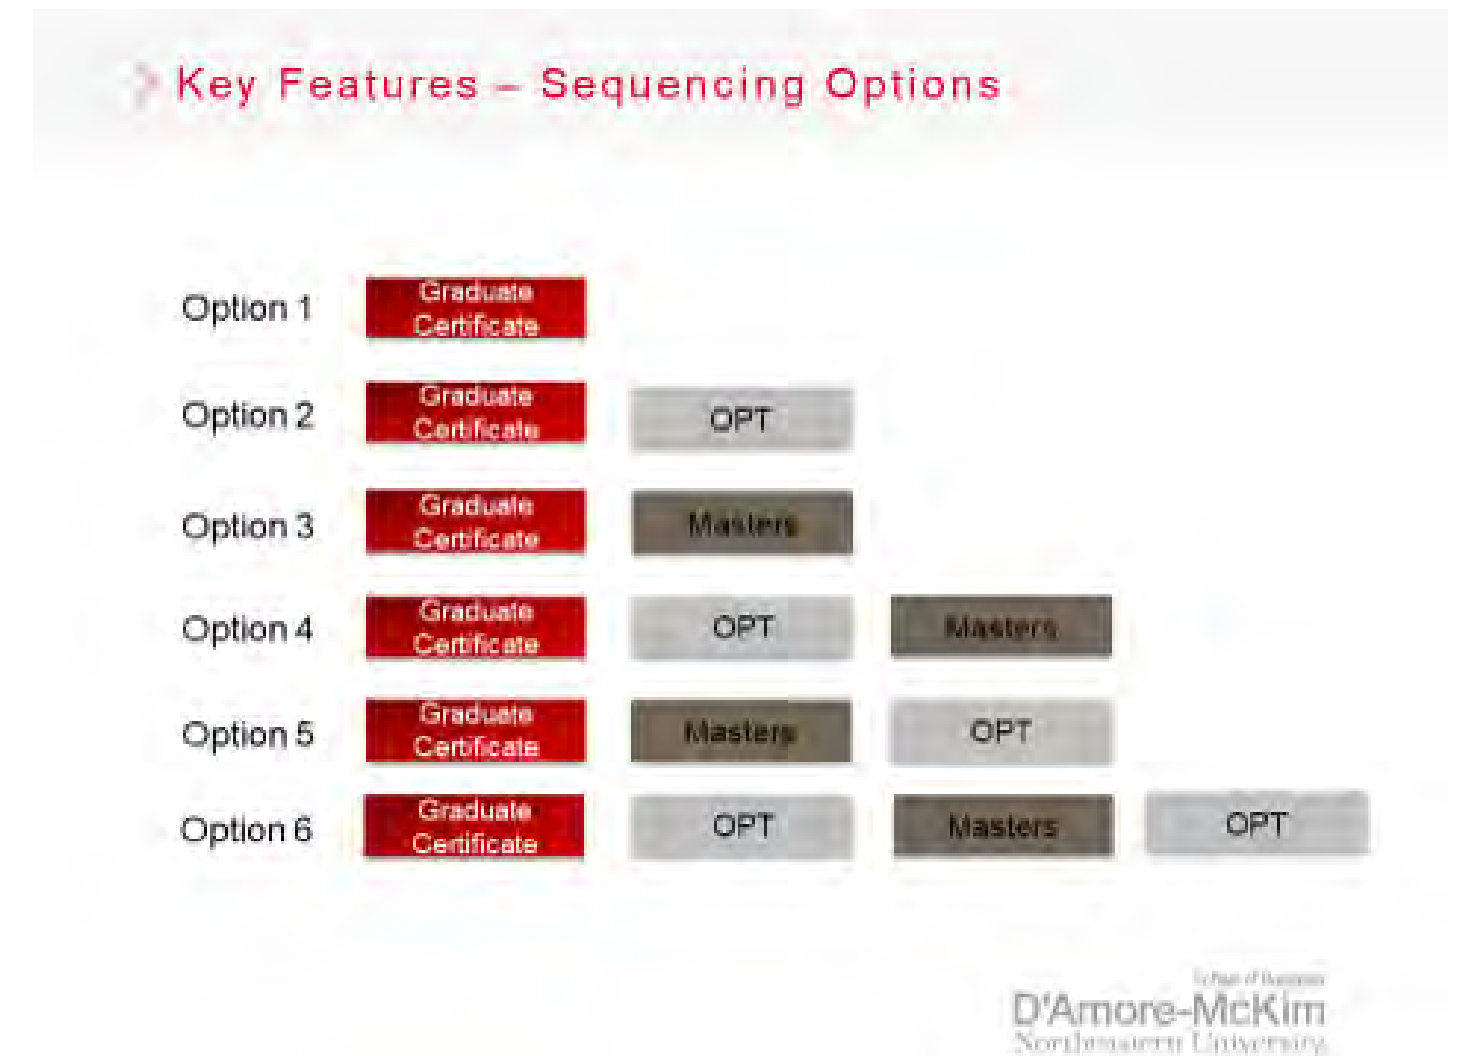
Key Features – Sequencing Options

Option 1 Graduate Certificate

Option 2 Graduate Certificate OPT

Option 3 Graduate Certificate Masters

Option 4 Graduate Certificate OPT Masters

Option 5 Graduate Certificate Masters OPT

Option 6 Graduate Certificate OPT Masters OPT

College of Business
D'Amore-McKim
Northeastern University